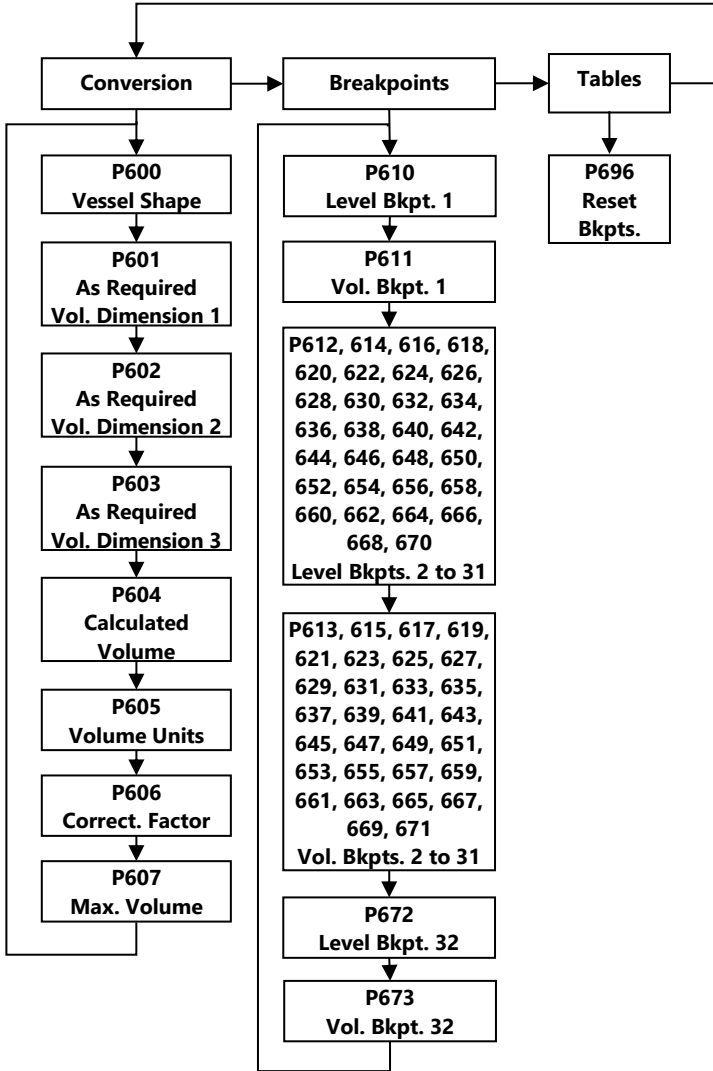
Conversion

Breakpoints

Tables

P600
Vessel Shape

P601
As Required
Vol. Dimension 1

P602
As Required
Vol. Dimension 2

P603
As Required
Vol. Dimension 3

P604
Calculated
Volume

P605
Volume Units

P606
Correct. Factor

P607
Max. Volume

P610
Level Bkpt. 1

P611
Vol. Bkpt. 1

P612, 614, 616, 618, 620, 622, 624, 626, 628, 630, 632, 634, 636, 638, 640, 642, 644, 646, 648, 650, 652, 654, 656, 658, 660, 662, 664, 666, 668, 670
Level Bkpts. 2 to 31

P613, 615, 617, 619, 621, 623, 625, 627, 629, 631, 633, 635, 637, 639, 641, 643, 645, 647, 649, 651, 653, 655, 657, 659, 661, 663, 665, 667, 669, 671
Vol. Bkpts. 2 to 31

P672
Level Bkpt. 32

P673
Vol. Bkpt. 32

P696
Reset
Bkpts.